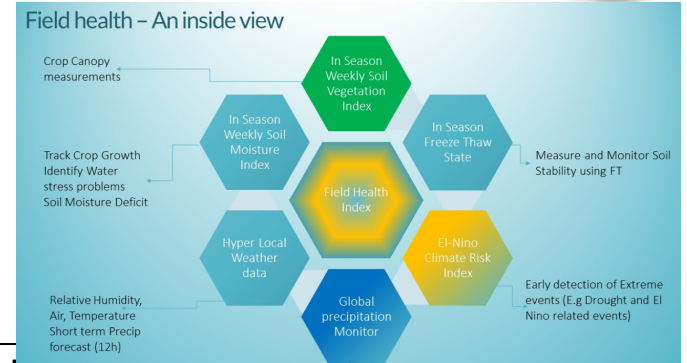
Field health – An inside view

Crop Canopy measurements

In Season Weekly Soil Vegetation Index

In Season Weekly Soil Moisture Index

In Season Freeze Thaw State

Track Crop Growth
Identify Water stress problems
Soil Moisture Deficit

Field Health Index

Measure and Monitor Soil Stability using FT

Hyper Local Weather data

El-Nino Climate Risk Index

Global precipitation Monitor

Relative Humidity, Air, Temperature
Short term Precip forecast (12h)

Early detection of Extreme events (E.g Drought and El Nino related events)